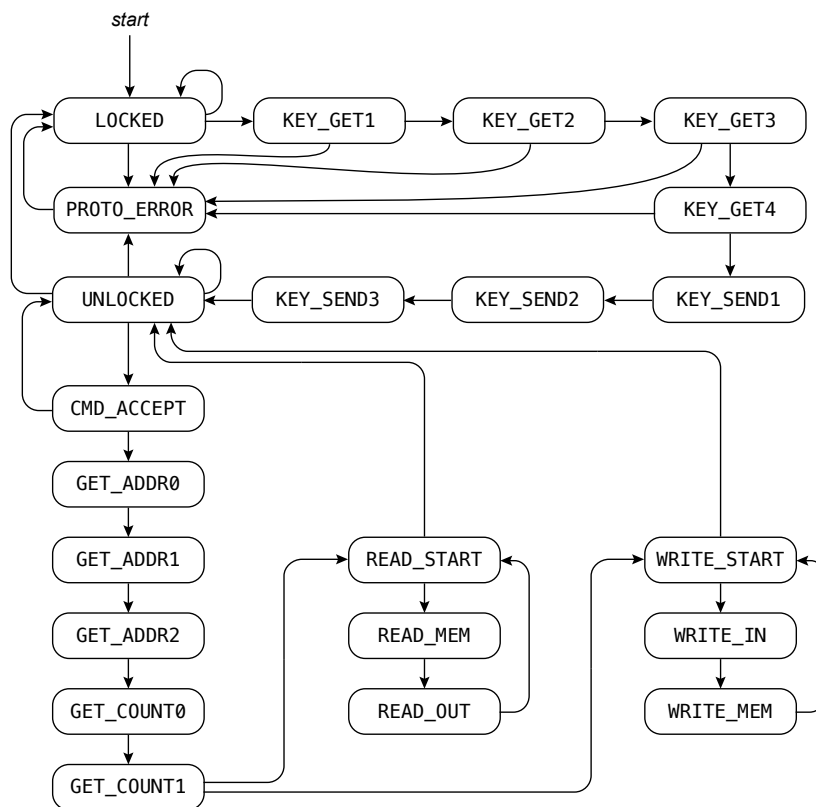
start

LOCKED

KEY_GET1

KEY_GET2

KEY_GET3

PROTO_ERROR

KEY_GET4

UNLOCKED

KEY_SEND3

KEY_SEND2

KEY_SEND1

CMD_ACCEPT

GET_ADDR0

GET_ADDR1

READ_START

WRITE_START

GET_ADDR2

READ_MEM

WRITE_IN

GET_COUNT0

READ_OUT

WRITE_MEM

GET_COUNT1